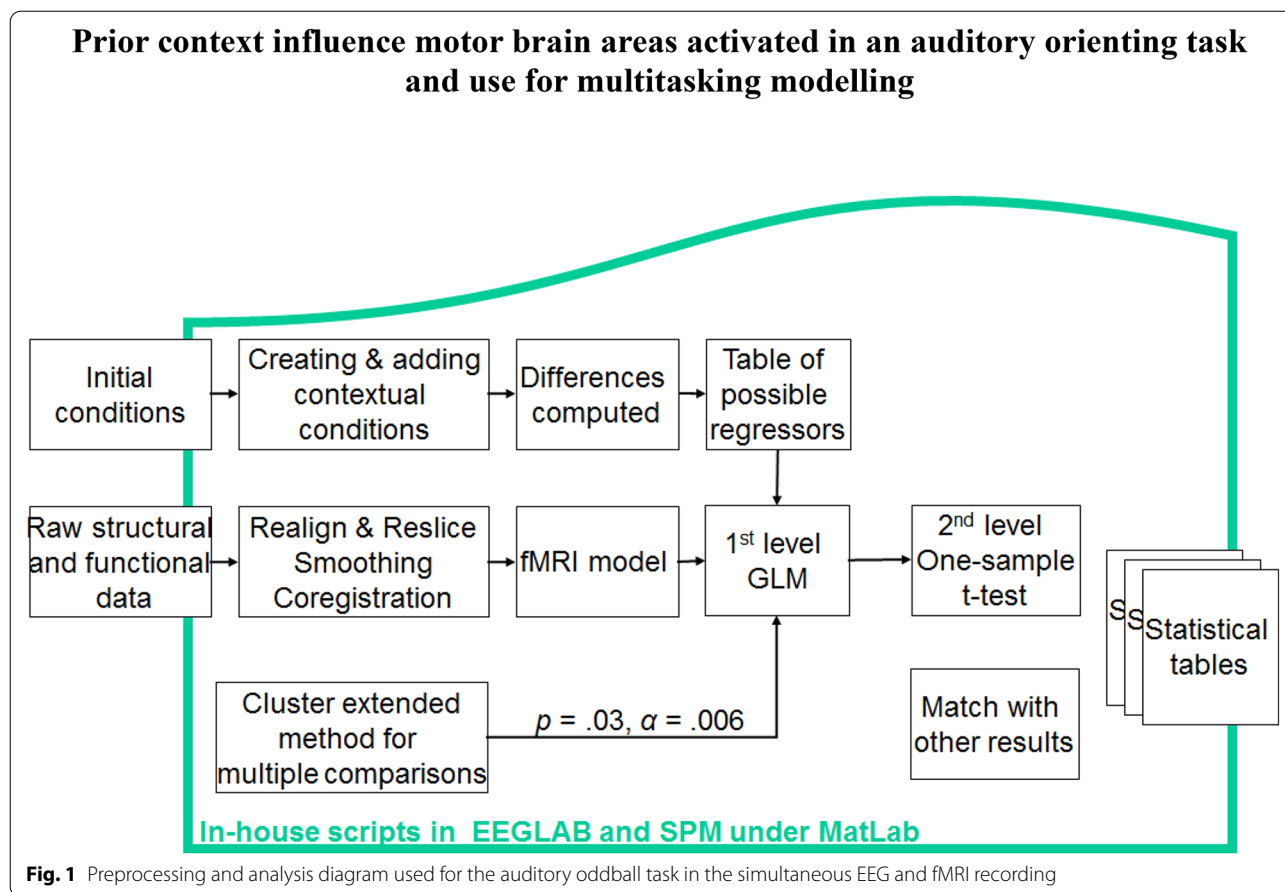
Prior context influence motor brain areas activated in an auditory orienting task and use for multitasking modelling

Initial conditions

Creating & adding contextual conditions

Differences computed

Table of possible regressors

Raw structural and functional data

Realign & Reslice Smoothing Coregistration

fMRI model

1$^{st}$ level GLM

2$^{nd}$ level One-sample t-test

S S Statistical tables

Cluster extended method for multiple comparisons

$p$ = .03, $\alpha$ = .006

Match with other results

In-house scripts in EEGLAB and SPM under MatLab

Fig. 1 Preprocessing and analysis diagram used for the auditory oddball task in the simultaneous EEG and fMRI recording